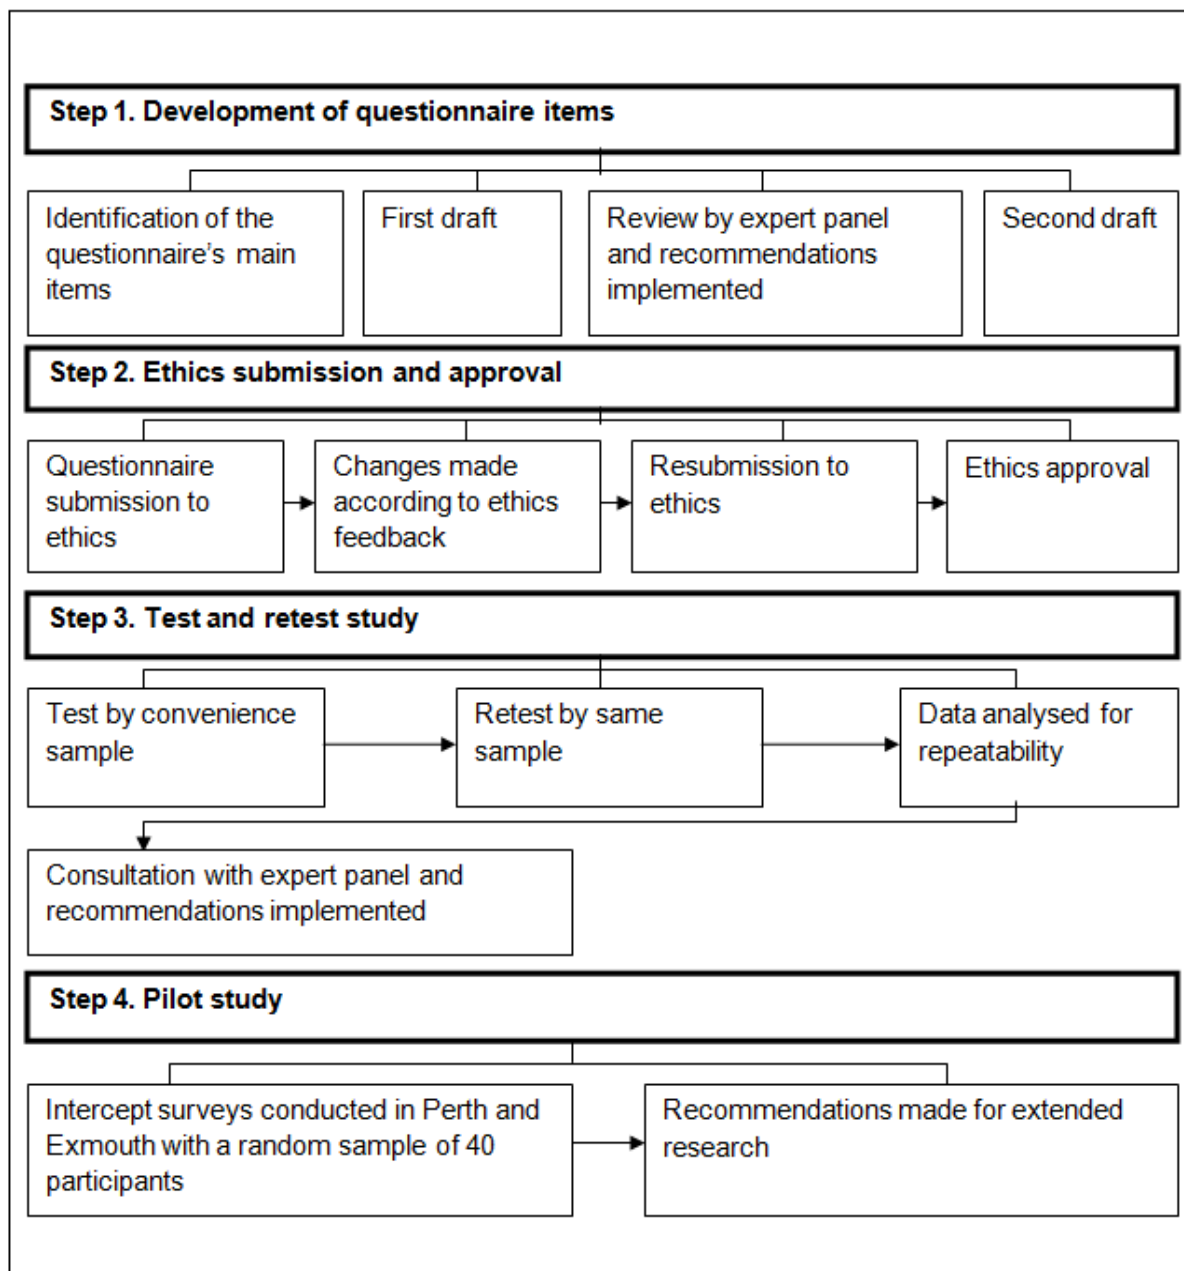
Step 1. Development of questionnaire items

Identification of the questionnaire's main items

First draft

Review by expert panel and recommendations implemented

Second draft

Step 2. Ethics submission and approval

Questionnaire submission to ethics

Changes made according to ethics feedback

Resubmission to ethics

Ethics approval

Step 3. Test and retest study

Test by convenience sample

Retest by same sample

Data analysed for repeatability

Consultation with expert panel and recommendations implemented

Step 4. Pilot study

Intercept surveys conducted in Perth and Exmouth with a random sample of 40 participants

Recommendations made for extended research